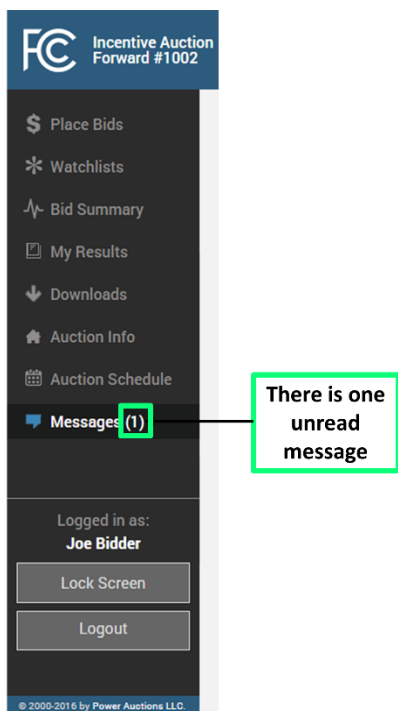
FCC Incentive Auction Forward #1002

$ Place Bids

Watchlists

Bid Summary

My Results

Downloads

Auction Info

Auction Schedule

Messages (1)

There is one unread message

Logged in as:
Joe Bidder

Lock Screen

Logout

© 2000-2016 by Power Auctions LLC.